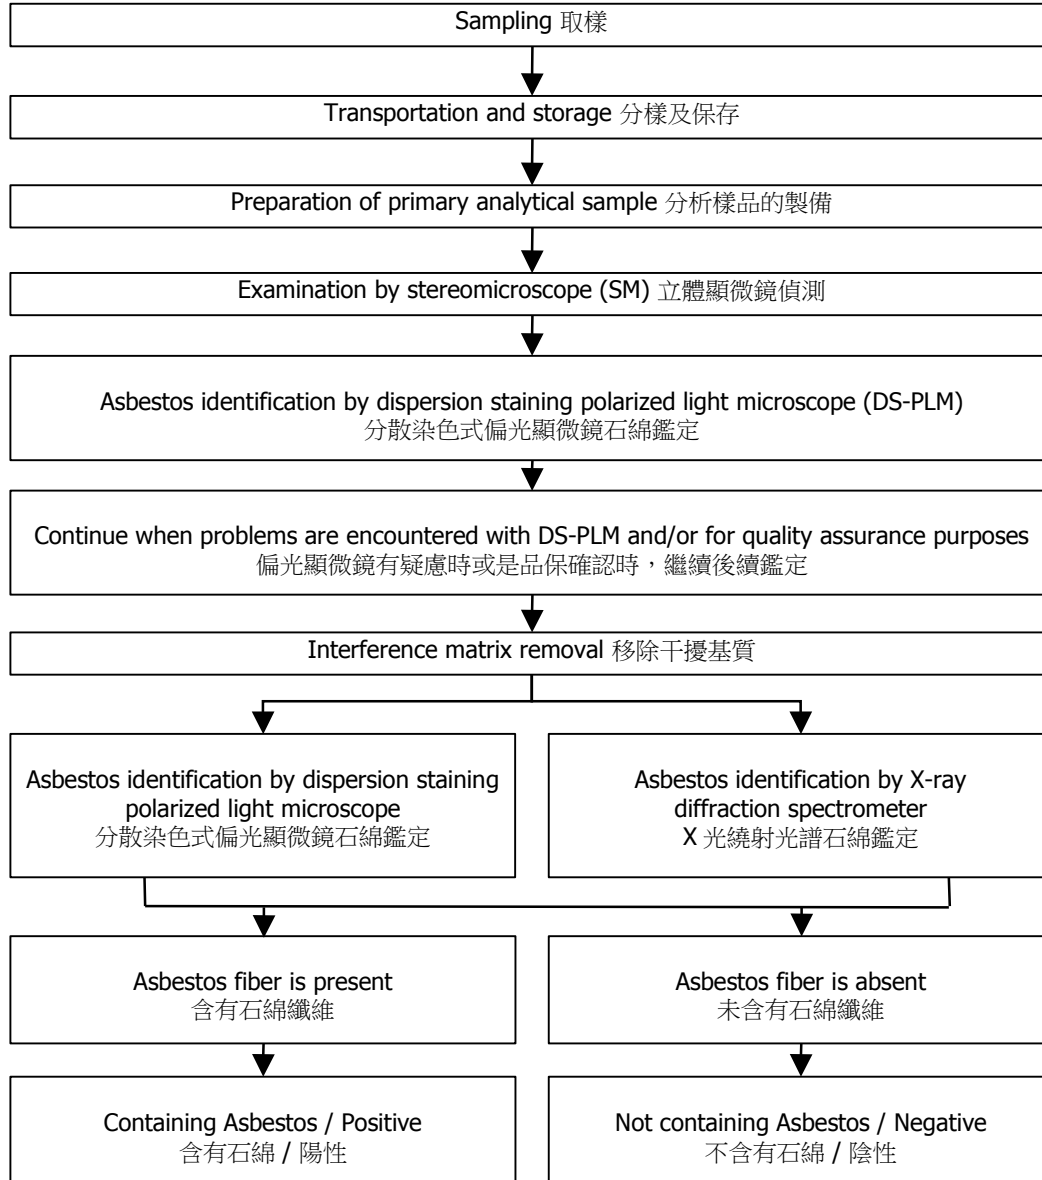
Sampling 取樣

Transportation and storage 分樣及保存

Preparation of primary analytical sample 分析樣品的製備

Examination by stereomicroscope (SM) 立體顯微鏡偵測

Asbestos identification by dispersion staining polarized light microscope (DS-PLM)
分散染色式偏光顯微鏡石綿鑑定

Continue when problems are encountered with DS-PLM and/or for quality assurance purposes
偏光顯微鏡有疑慮時或是品保確認時，繼續後續鑑定

Interference matrix removal 移除干擾基質

Asbestos identification by dispersion staining polarized light microscope
分散染色式偏光顯微鏡石綿鑑定

Asbestos identification by X-ray diffraction spectrometer
X 光繞射光譜石綿鑑定

Asbestos fiber is present
含有石綿纖維

Asbestos fiber is absent
未含有石綿纖維

Containing Asbestos / Positive
含有石綿 / 陽性

Not containing Asbestos / Negative
不含有石綿 / 陰性